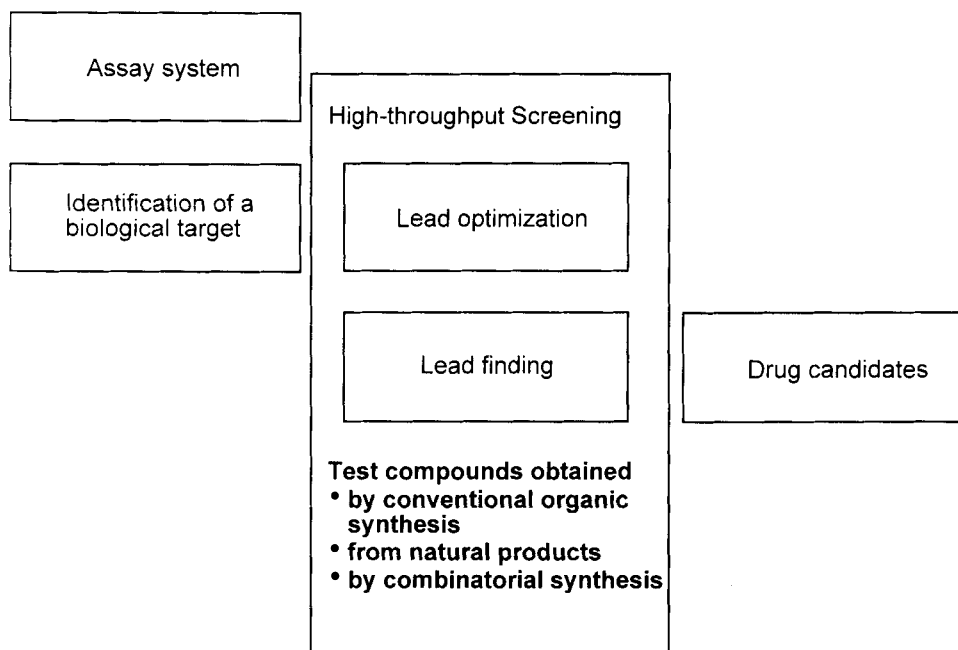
Assay system

Identification of a biological target

High-throughput Screening

Lead optimization

Lead finding

Test compounds obtained
• by conventional organic synthesis
• from natural products
• by combinatorial synthesis

Drug candidates